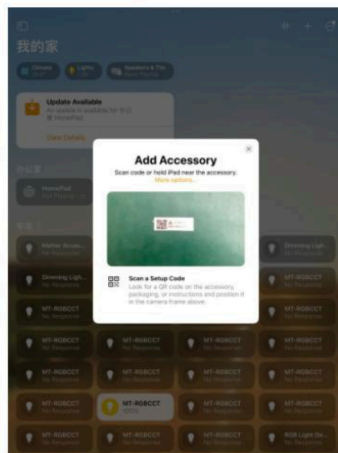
我的家

Climate

Lights

Speakers & TVs

Update Available

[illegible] available for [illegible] HomePod

View Details

HomePod

No Response

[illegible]

No Response

Dimming Ligh...

No Response

Dimming Ligh...

No Response

MT-RGBCCT

No Response

MT-RGBCCT

No Response

MT-RGBCCT

No Response

MT-RGBCCT

No Response

MT-RGBCCT

No Response

MT-RGBCCT

No Response

MT-RGBCCT

No Response

MT-RGBCCT

No Response

MT-RGBCCT

No Response

MT-RGBCCT

No Response

MT-RGBCCT

No Response

MT-RGBCCT

No Response

MT-RGBCCT

No Response

MT-RGBCCT

No Response

RGB Light Se...

No Response

Add Accessory

Scan code or hold iPad near the accessory.

More options...

Scan a Setup Code

Look for a QR code on the accessory, packaging, or instructions and position it in the camera frame above.